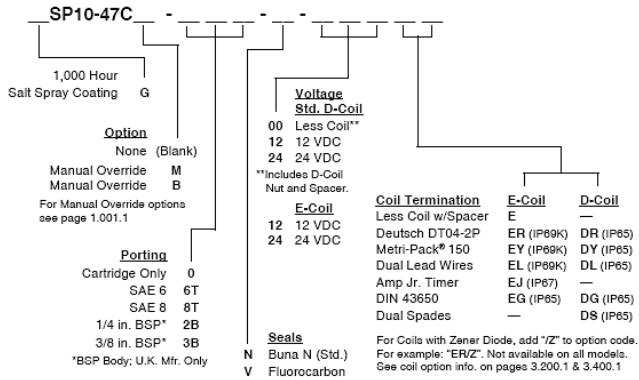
__SP10-47C__ - __ __ __ - __ - __ __ __ __ __

1,000 Hour Salt Spray Coating G

Option
None (Blank)
Manual Override M
Manual Override B
For Manual Override options see page 1.001.1

Porting
Cartridge Only 0
SAE 6 6T
SAE 8 8T
1/4 in. BSP* 2B
3/8 in. BSP* 3B
*BSP Body; U.K. Mfr. Only

Voltage
Std. D-Coil
00 Less Coil**
12 12 VDC
24 24 VDC
**Includes D-Coil Nut and Spacer.

E-Coil
12 12 VDC
24 24 VDC

Seals
N Buna N (Std.)
V Fluorocarbon

| Coil Termination | E-Coil | D-Coil |
|---|---|---|
| Less Coil w/Spacer | E | — |
| Deutsch DT04-2P | ER (IP69K) | DR (IP65) |
| Metri-Pack® 150 | EY (IP69K) | DY (IP65) |
| Dual Lead Wires | EL (IP69K) | DL (IP65) |
| Amp Jr. Timer | EJ (IP67) | — |
| DIN 43650 | EG (IP65) | DG (IP65) |
| Dual Spades | — | DS (IP65) |

For Coils with Zener Diode, add "/Z" to option code. For example: "ER/Z". Not available on all models. See coil option info. on pages 3.200.1 & 3.400.1